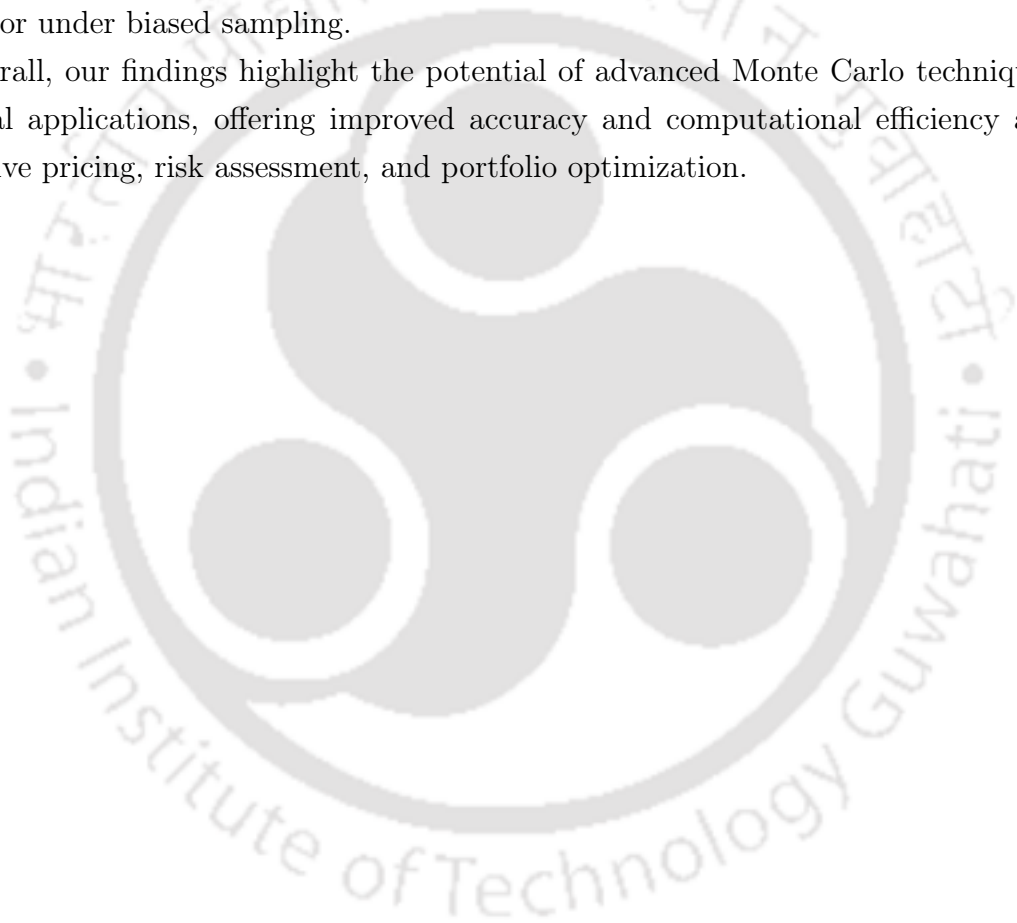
or under biased sampling.

rall, our findings highlight the potential of advanced Monte Carlo techniq al applications, offering improved accuracy and computational efficiency a ive pricing, risk assessment, and portfolio optimization.

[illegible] • Indian Institute of Technology Guwahati • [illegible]